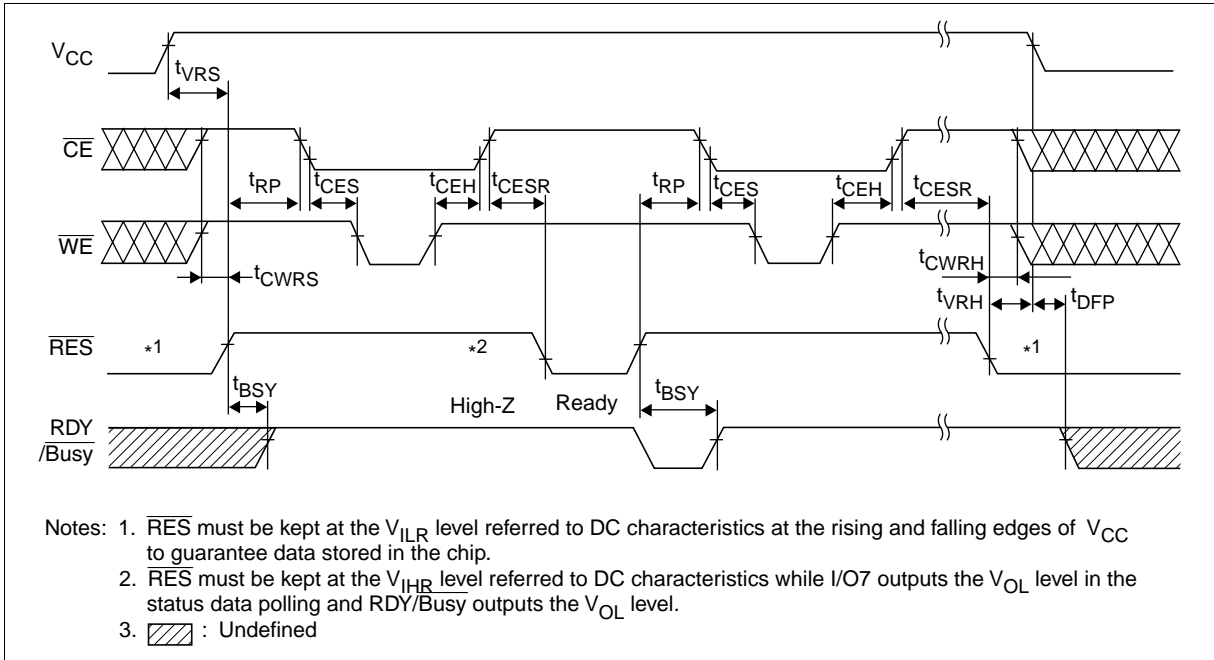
$V_{CC}$

$t_{VRS}$

$\overline{CE}$

$t_{RP}$ $t_{CES}$ $t_{CEH}$ $t_{CESR}$ $t_{RP}$ $t_{CES}$ $t_{CEH}$ $t_{CESR}$

$\overline{WE}$

$t_{CWRS}$

$t_{CWRH}$

$t_{VRH}$ $t_{DFP}$

$\overline{RES}$ $*1$ $*2$ $*1$

$t_{BSY}$ High-Z Ready $t_{BSY}$

RDY /$\overline{Busy}$

Notes: 1. $\overline{RES}$ must be kept at the $V_{ILR}$ level referred to DC characteristics at the rising and falling edges of $V_{CC}$ to guarantee data stored in the chip.

2. $\overline{RES}$ must be kept at the $V_{IHR}$ level referred to DC characteristics while I/O7 outputs the $V_{OL}$ level in the status data polling and RDY/$\overline{Busy}$ outputs the $V_{OL}$ level.

3. : Undefined